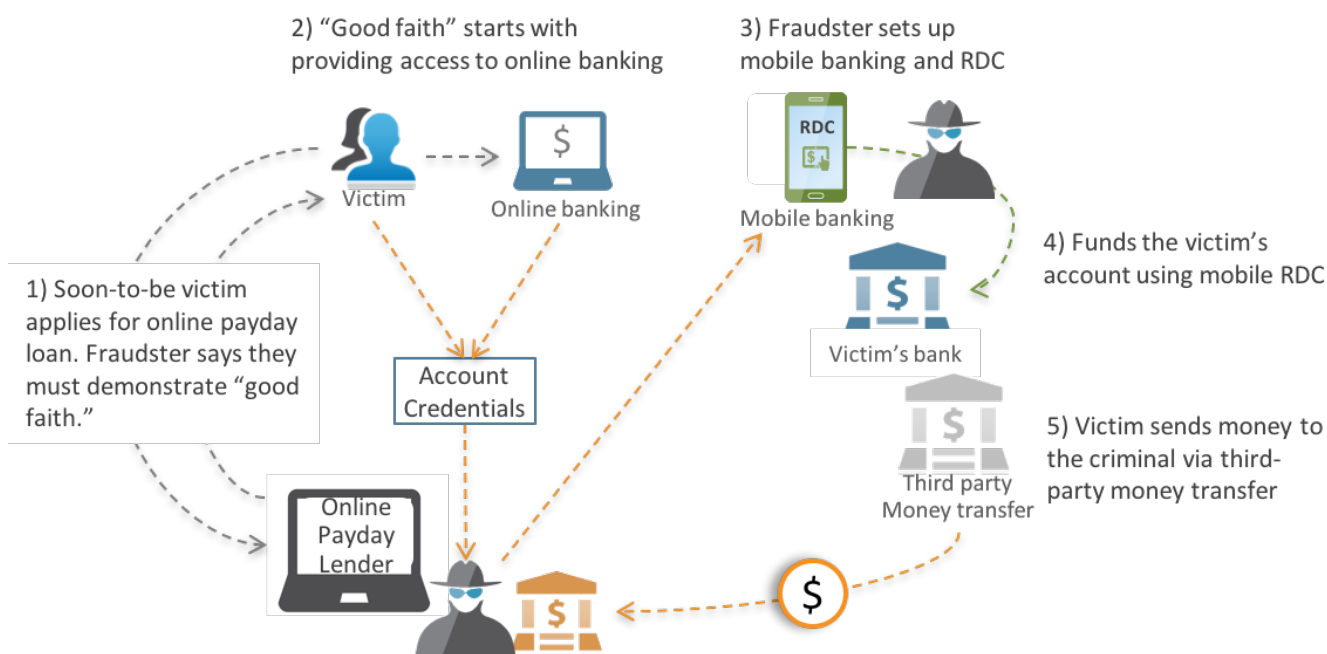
2) “Good faith” starts with providing access to online banking

3) Fraudster sets up mobile banking and RDC

Victim

$

Online banking

RDC

$

Mobile banking

4) Funds the victim’s account using mobile RDC

$

Victim’s bank

1) Soon-to-be victim applies for online payday loan. Fraudster says they must demonstrate “good faith.”

Account Credentials

$

Third party Money transfer

5) Victim sends money to the criminal via third-party money transfer

Online Payday Lender

$

$